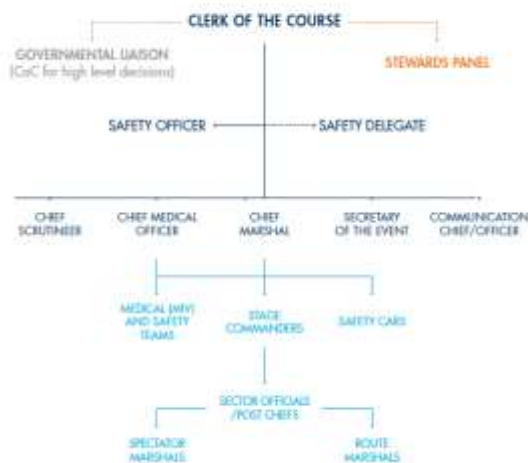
CLERK OF THE COURSE

GOVERNMENTAL LIAISON
(CoC for high level decisions)

STEWARDS PANEL

SAFETY OFFICER

SAFETY DELEGATE

CHIEF SCRUTINEER

CHIEF MEDICAL OFFICER

CHIEF MARSHAL

SECRETARY OF THE EVENT

COMMUNICATION CHIEF/OFFICER

MEDICAL (MIV) AND SAFETY TEAMS

STAGE COMMANDERS

SAFETY CARS

SECTOR OFFICIALS /POST CHIEFS

SPECTATOR MARSHALS

ROUTE MARSHALS